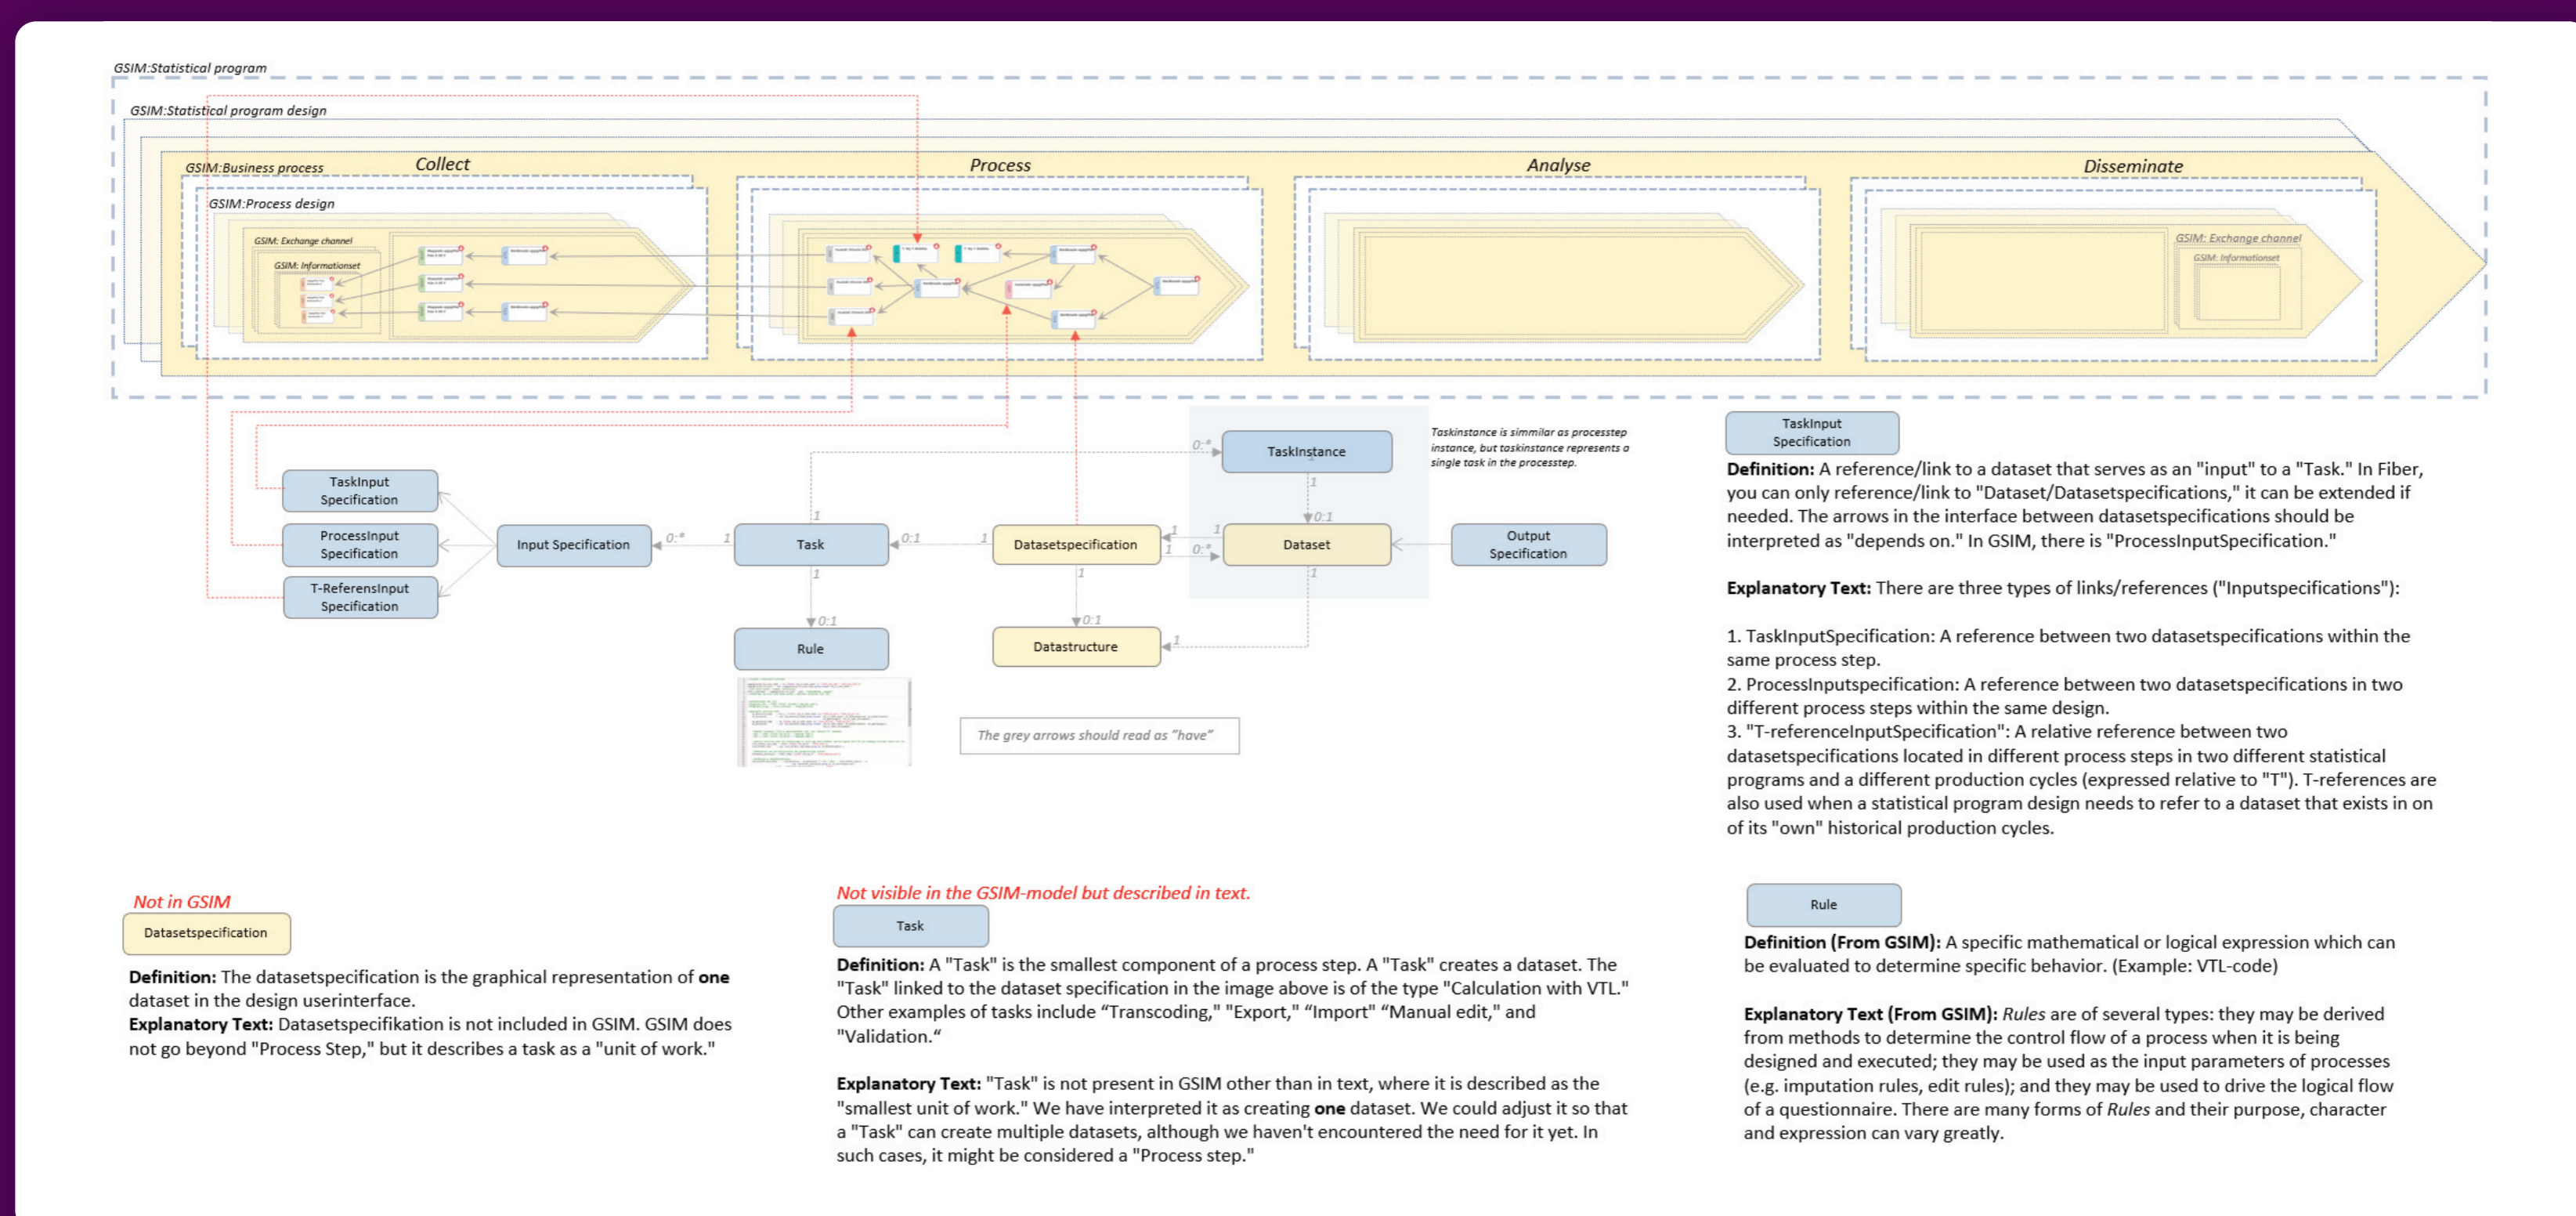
GSIM:Statistical program

GSIM:Statistical program design

GSIM:Business process

Collect

Process

Analyse

Disseminate

GSIM:Process design

GSIM: Exchange channel

GSIM: Informationset

GSIM: Exchange channel

GSIM: Informationset

TaskInstance

Taskinstance is simmilar as processtep instance, but taskinstance represents a single task in the processtep.

0:*

1

0:1

TaskInput Specification

ProcessInput Specification

T-ReferensInput Specification

Input Specification

0:*

1

Task

0:1

1

Datasetspecification

1

1

0:*

Dataset

Output Specification

1

1

1

0:1

0:1

Rule

Datastructure

1

The grey arrows should read as "have"

TaskInput Specification

**Definition:** A reference/link to a dataset that serves as an "input" to a "Task." In Fiber, you can only reference/link to "Dataset/Datasetspecifications," it can be extended if needed. The arrows in the interface between datasetspecifications should be interpreted as "depends on." In GSIM, there is "ProcessInputSpecification."

**Explanatory Text:** There are three types of links/references ("Inputspecifications"):

1. TaskInputSpecification: A reference between two datasetspecifications within the same process step.
2. ProcessInputspecification: A reference between two datasetspecifications in two different process steps within the same design.
3. "T-referenceInputSpecification": A relative reference between two datasetspecifications located in different process steps in two different statistical programs and a different production cycles (expressed relative to "T"). T-references are also used when a statistical program design needs to refer to a dataset that exists in on of its "own" historical production cycles.

Not in GSIM

Datasetspecification

**Definition:** The datasetspecification is the graphical representation of **one** dataset in the design userinterface.
**Explanatory Text:** Datasetspecifikation is not included in GSIM. GSIM does not go beyond "Process Step," but it describes a task as a "unit of work."

Not visible in the GSIM-model but described in text.

Task

**Definition:** A "Task" is the smallest component of a process step. A "Task" creates a dataset. The "Task" linked to the dataset specification in the image above is of the type "Calculation with VTL." Other examples of tasks include “Transcoding," "Export," “Import" “Manual edit," and "Validation.“

**Explanatory Text:** "Task" is not present in GSIM other than in text, where it is described as the "smallest unit of work." We have interpreted it as creating **one** dataset. We could adjust it so that a "Task" can create multiple datasets, although we haven't encountered the need for it yet. In such cases, it might be considered a "Process step."

Rule

**Definition (From GSIM):** A specific mathematical or logical expression which can be evaluated to determine specific behavior. (Example: VTL-code)

**Explanatory Text (From GSIM):** *Rules* are of several types: they may be derived from methods to determine the control flow of a process when it is being designed and executed; they may be used as the input parameters of processes (e.g. imputation rules, edit rules); and they may be used to drive the logical flow of a questionnaire. There are many forms of *Rules* and their purpose, character and expression can vary greatly.